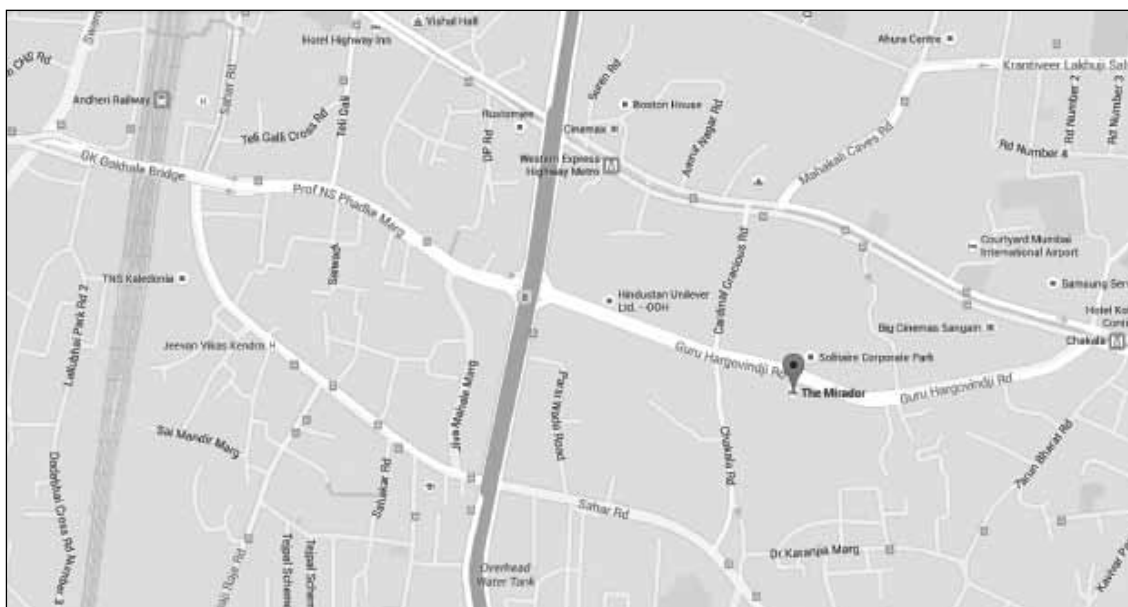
Vishal Hall
Hotel Highway Inn
Ahura Centre
CHS Rd
Krantiveer Lakhuji Sal
Andheri Railway
Sahar Rd
Teli Galli Cross Rd
Teli Galli
Rustomjee
Boston House
Suren Rd
Cinemax
Andheri Nagar Rd
Rd Number 2
Rd Number 3
Rd Number 4
Mahakali Caves Rd
Western Express Highway Metro
GK Gokhale Bridge
Prof NS Phadke Marg
DP Rd
Sarwadi
Cardinal Gracious Rd
Courtyard Mumbai International Airport
Samsung Serv
TNS Kaledonia
Hindustan Unilever Ltd. - OOH
Hotel Ko
Big Cinemas Sangam
Chakala
Lallubhai Park Rd 2
Jeevan Vikas Kendra
Guru Hargovindji Rd
Solitaire Corporate Park
The Mirador
Guru Hargovindji Rd
Jiva Mahale Marg
Parsi Wada Road
Sai Mandir Marg
Sahakar Rd
Chakala Rd
Tarun Bharat Rd
Dadabhai Cross Rd Number 3
Sahar Rd
Tejpal Scheme
Tejpal Scheme
Dr Karanjia Marg
Overhead Water Tank
Kevlar